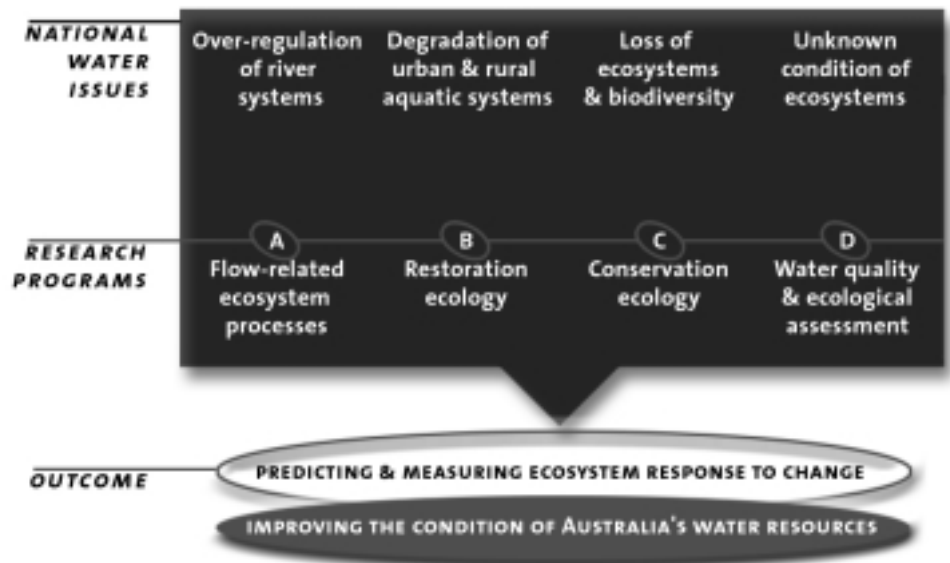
NATIONAL WATER ISSUES

Over-regulation of river systems

Degradation of urban & rural aquatic systems

Loss of ecosystems & biodiversity

Unknown condition of ecosystems

RESEARCH PROGRAMS

A
Flow-related ecosystem processes

B
Restoration ecology

C
Conservation ecology

D
Water quality & ecological assessment

OUTCOME

PREDICTING & MEASURING ECOSYSTEM RESPONSE TO CHANGE

IMPROVING THE CONDITION OF AUSTRALIA'S WATER RESOURCES